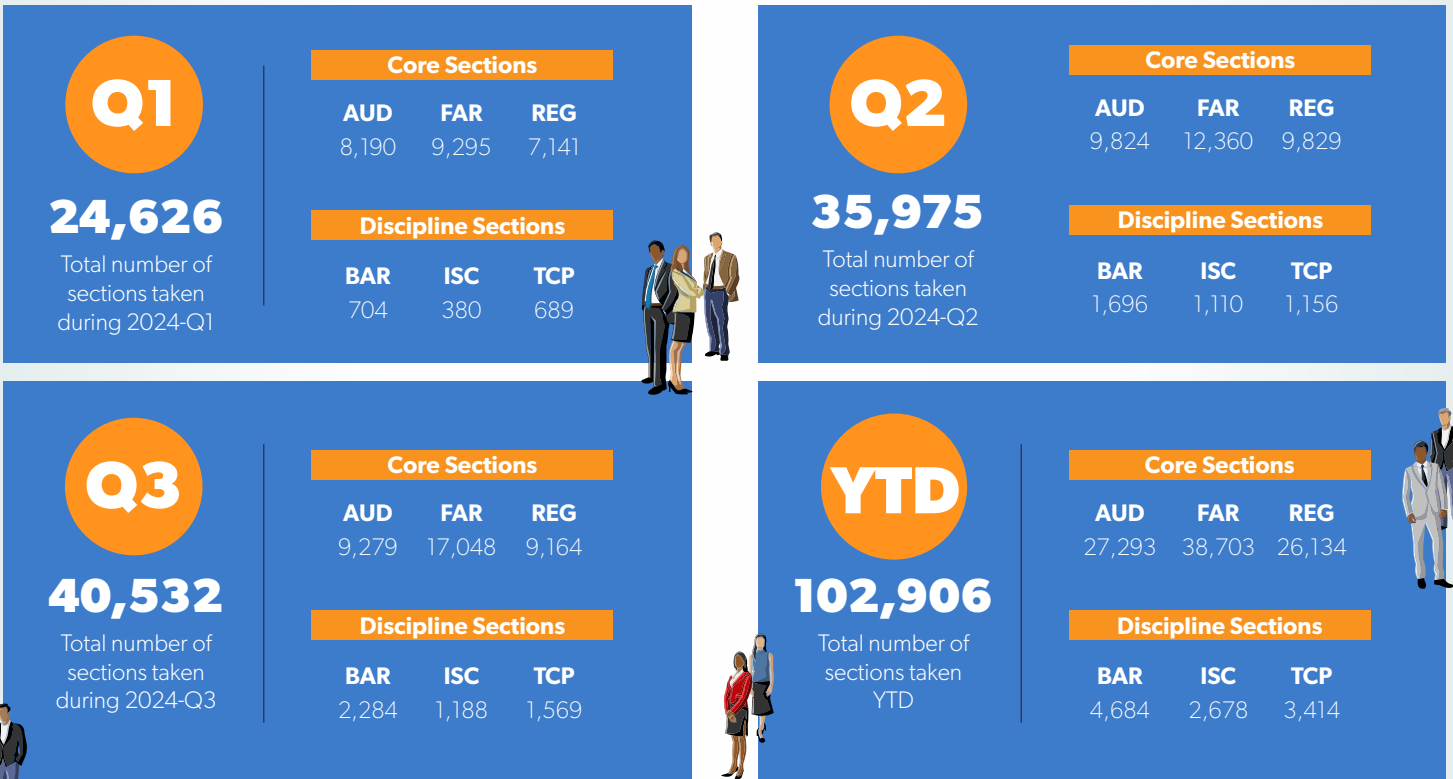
Q1

24,626
Total number of sections taken during 2024-Q1

Core Sections

| AUD | FAR | REG |
|---|---|---|
| 8,190 | 9,295 | 7,141 |

Discipline Sections

| BAR | ISC | TCP |
|---|---|---|
| 704 | 380 | 689 |

Q2

35,975
Total number of sections taken during 2024-Q2

Core Sections

| AUD | FAR | REG |
|---|---|---|
| 9,824 | 12,360 | 9,829 |

Discipline Sections

| BAR | ISC | TCP |
|---|---|---|
| 1,696 | 1,110 | 1,156 |

Q3

40,532
Total number of sections taken during 2024-Q3

Core Sections

| AUD | FAR | REG |
|---|---|---|
| 9,279 | 17,048 | 9,164 |

Discipline Sections

| BAR | ISC | TCP |
|---|---|---|
| 2,284 | 1,188 | 1,569 |

YTD

102,906
Total number of sections taken YTD

Core Sections

| AUD | FAR | REG |
|---|---|---|
| 27,293 | 38,703 | 26,134 |

Discipline Sections

| BAR | ISC | TCP |
|---|---|---|
| 4,684 | 2,678 | 3,414 |